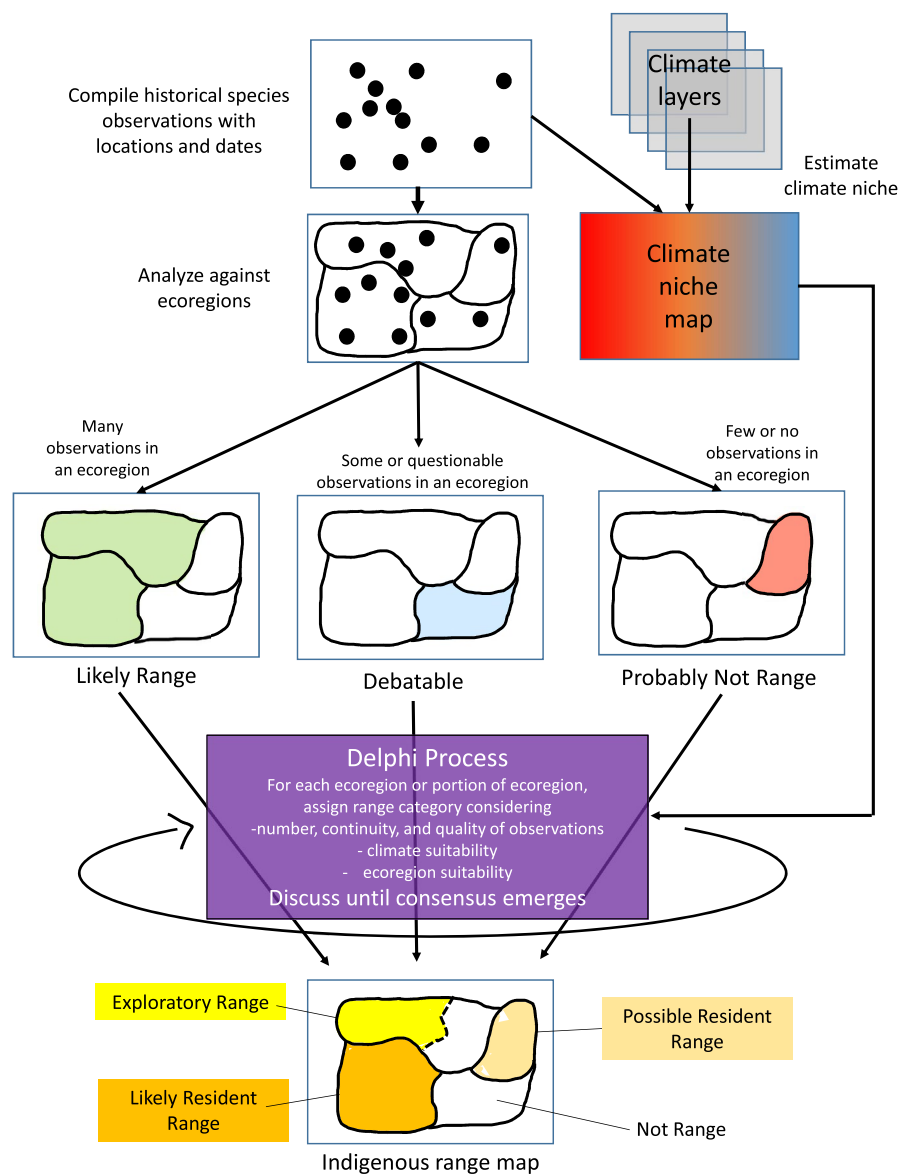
Compile historical species observations with locations and dates

Climate layers

Estimate climate niche

Analyze against ecoregions

Climate niche map

Many observations in an ecoregion

Some or questionable observations in an ecoregion

Few or no observations in an ecoregion

Likely Range

Debatable

Probably Not Range

Delphi Process
For each ecoregion or portion of ecoregion, assign range category considering
-number, continuity, and quality of observations
- climate suitability
- ecoregion suitability
Discuss until consensus emerges

Exploratory Range

Possible Resident Range

Likely Resident Range

Not Range

Indigenous range map